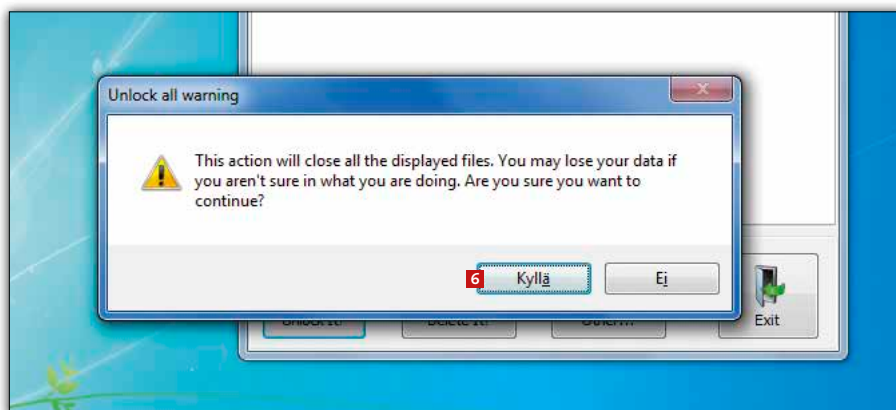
Unlock all warning

This action will close all the displayed files. You may lose your data if you aren't sure in what you are doing. Are you sure you want to continue?

6

Kyllä

Ei

Unlock It!

Delete It!

Other...

Exit